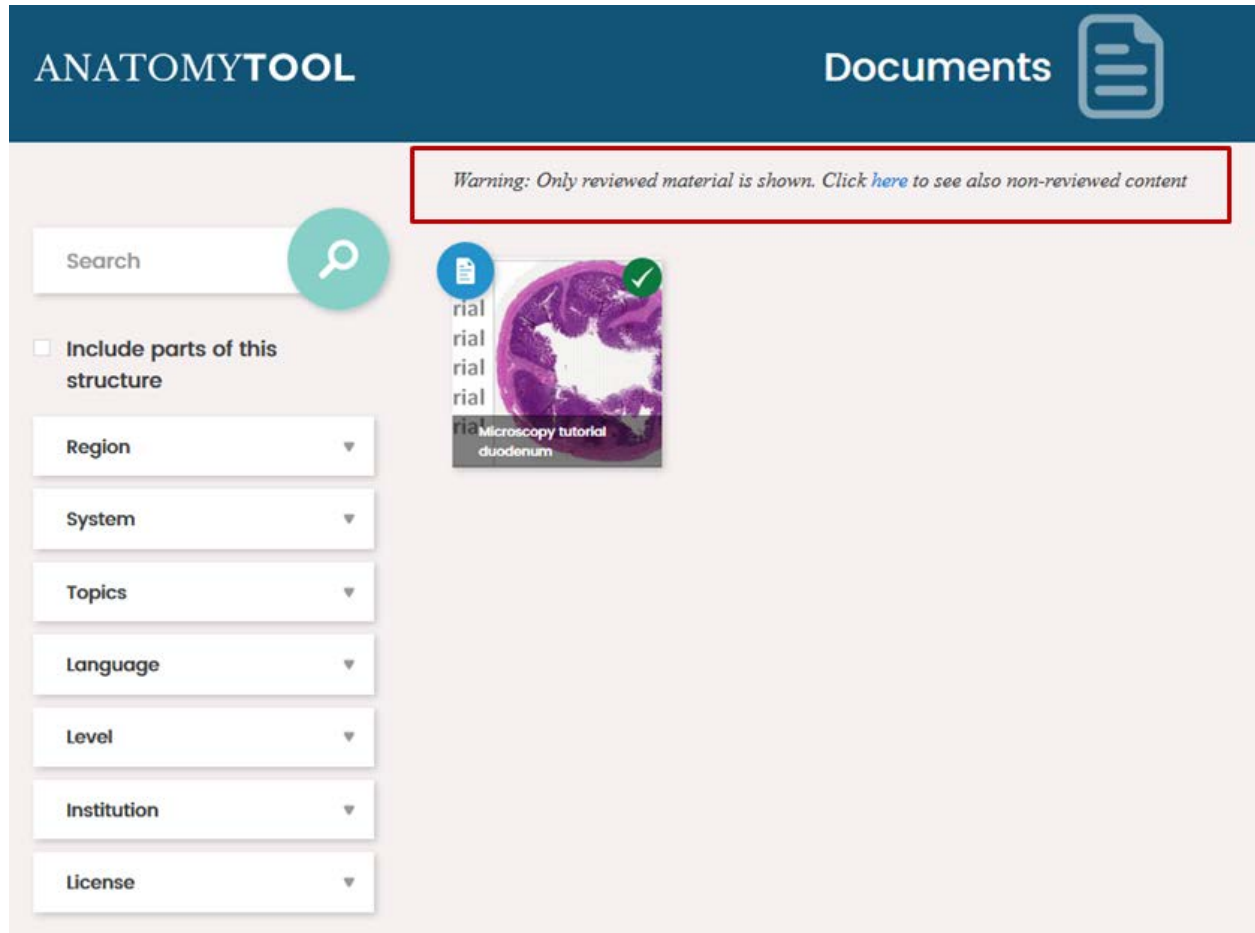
ANATOMYTOOL

Documents

Warning: Only reviewed material is shown. Click here to see also non-reviewed content

Search

Include parts of this structure

Region

System

Topics

Language

Level

Institution

License

rial
rial
rial
rial
rial

Microscopy tutorial duodenum